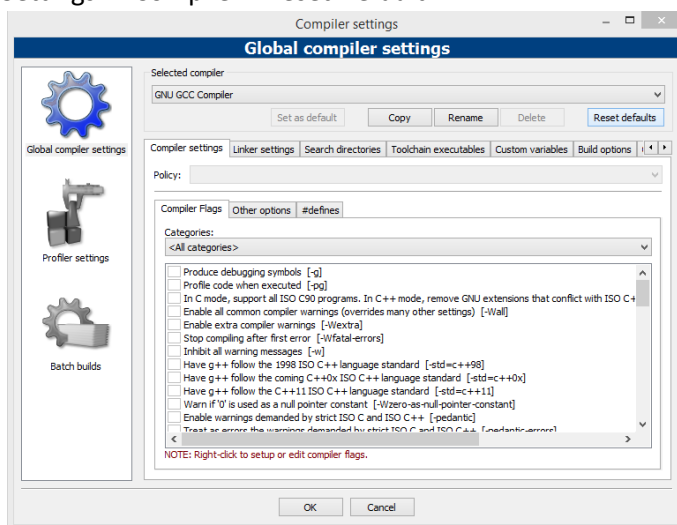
Compiler settings

Global compiler settings

Global compiler settings

Profiler settings

Batch builds

Selected compiler

GNU GCC Compiler

Set as default | Copy | Rename | Delete | Reset defaults

Compiler settings | Linker settings | Search directories | Toolchain executables | Custom variables | Build options

Policy:

Compiler Flags | Other options | #defines

Categories:

<All categories>

Produce debugging symbols [-g]
Profile code when executed [-pg]
In C mode, support all ISO C90 programs. In C++ mode, remove GNU extensions that conflict with ISO C+
Enable all common compiler warnings (overrides many other settings) [-Wall]
Enable extra compiler warnings [-Wextra]
Stop compiling after first error [-Wfatal-errors]
Inhibit all warning messages [-w]
Have g++ follow the 1998 ISO C++ language standard [-std=c++98]
Have g++ follow the coming C++0x ISO C++ language standard [-std=c++0x]
Have g++ follow the C++11 ISO C++ language standard [-std=c++11]
Warn if '0' is used as a null pointer constant [-Wzero-as-null-pointer-constant]
Enable warnings demanded by strict ISO C and ISO C++ [-pedantic]
Treat as errors the warnings demanded by strict ISO C and ISO C++ [-pedantic-errors]

NOTE: Right-click to setup or edit compiler flags.

OK | Cancel